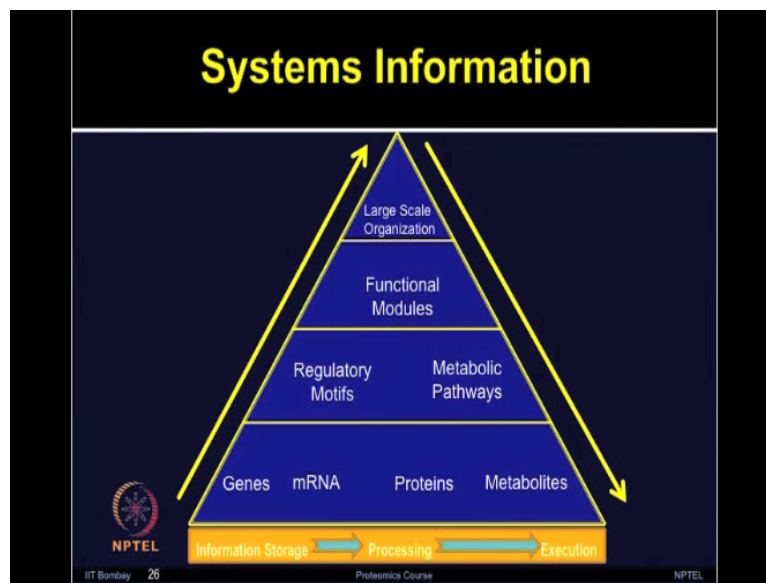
Systems Information

Large Scale Organization

Functional Modules

Regulatory Motifs

Metabolic Pathways

Genes mRNA Proteins Metabolites

NPTEL

Information Storage Processing Execution

IIT Bombay 26 Proteomics Course NPTEL